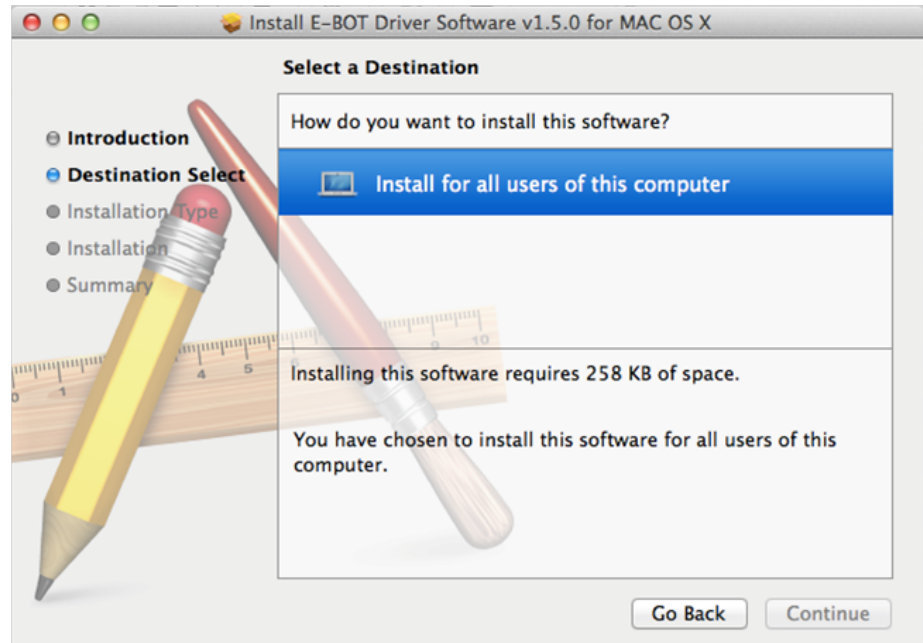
Install E-BOT Driver Software v1.5.0 for MAC OS X

Select a Destination

Introduction
Destination Select
Installation Type
Installation
Summary

How do you want to install this software?

Install for all users of this computer

Installing this software requires 258 KB of space.

You have chosen to install this software for all users of this computer.

Go Back
Continue